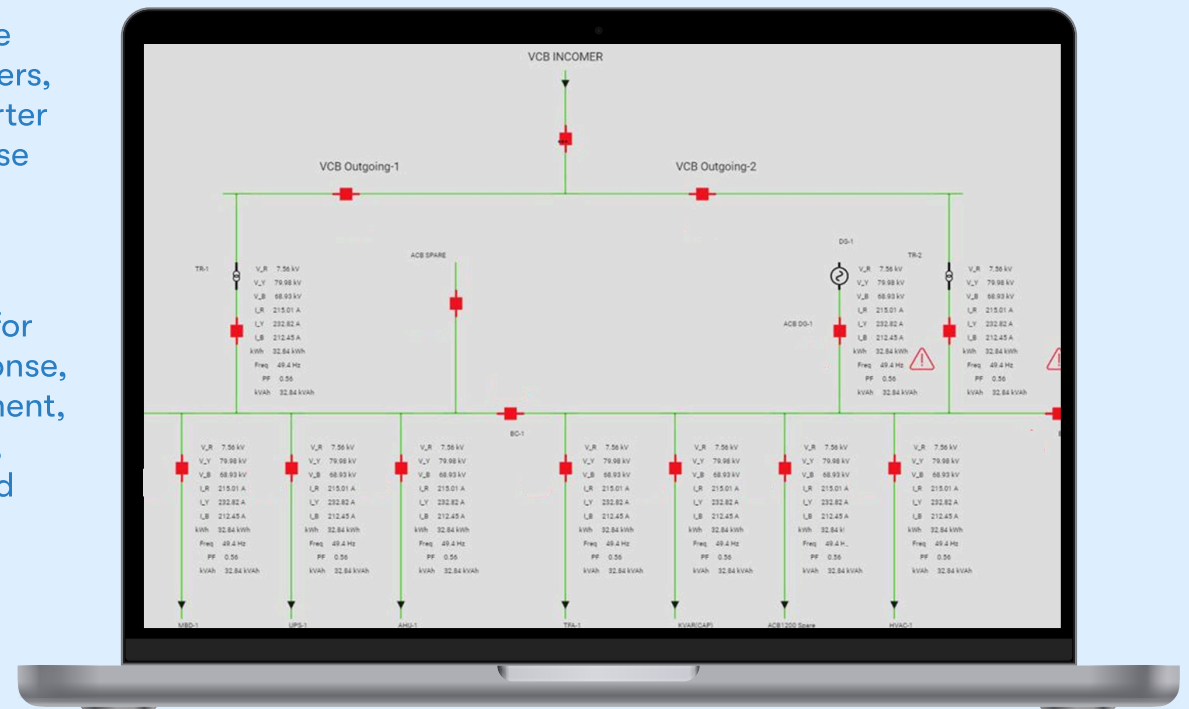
e
ers,
rter
se

for
onse,
ment,
,
d

VCB INCOMER

VCB Outgoing-1

VCB Outgoing-2

TR-1
V_R 7.56 kV
V_Y 79.98 kV
V_B 68.93 kV
I_R 215.01 A
I_Y 232.82 A
I_B 212.45 A
kWh 32.84 kWh
Freq 49.4 Hz
PF 0.56
kVAh 32.84 kVAh

ACB SPARE

DG-1
ACB DG-1
V_R 7.56 kV
V_Y 79.98 kV
V_B 68.93 kV
I_R 215.01 A
I_Y 232.82 A
I_B 212.45 A
kWh 32.84 kWh
Freq 49.4 Hz
PF 0.56
kVAh 32.84 kVAh

TR-2
V_R 7.56 kV
V_Y 79.98 kV
V_B 68.93 kV
I_R 215.01 A
I_Y 232.82 A
I_B 212.45 A
kWh 32.84 kWh
Freq 49.4 Hz
PF 0.56
kVAh 32.84 kVAh

BC-1

V_R 7.56 kV
V_Y 79.98 kV
V_B 68.93 kV
I_R 215.01 A
I_Y 232.82 A
I_B 212.45 A
kWh 32.84 kWh
Freq 49.4 Hz
PF 0.56
kVAh 32.84 kVAh

V_R 7.56 kV
V_Y 79.98 kV
V_B 68.93 kV
I_R 215.01 A
I_Y 232.82 A
I_B 212.45 A
kWh 32.84 kWh
Freq 49.4 Hz
PF 0.56
kVAh 32.84 kVAh

V_R 7.56 kV
V_Y 79.98 kV
V_B 68.93 kV
I_R 215.01 A
I_Y 232.82 A
I_B 212.45 A
kWh 32.84 kWh
Freq 49.4 Hz
PF 0.56
kVAh 32.84 kVAh

V_R 7.56 kV
V_Y 79.98 kV
V_B 68.93 kV
I_R 215.01 A
I_Y 232.82 A
I_B 212.45 A
kWh 32.84 kWh
Freq 49.4 Hz
PF 0.56
kVAh 32.84 kVAh

V_R 7.56 kV
V_Y 79.98 kV
V_B 68.93 kV
I_R 215.01 A
I_Y 232.82 A
I_B 212.45 A
kWh 32.84 kWh
Freq 49.4 Hz
PF 0.56
kVAh 32.84 kVAh

V_R 7.56 kV
V_Y 79.98 kV
V_B 68.93 kV
I_R 215.01 A
I_Y 232.82 A
I_B 212.45 A
kWh 32.84 k
Freq 49.4 H
PF 0.56
kVAh 32.84 kVAh

V_R 7.56 kV
V_Y 79.98 kV
V_B 68.93 kV
I_R 215.01 A
I_Y 232.82 A
I_B 212.45 A
kWh 32.84 kWh
Freq 49.4 Hz
PF 0.56
kVAh 32.84 kVAh

MBD-1
UPS-1
AHU-1
TFA-1
KVAR(CAP)
ACB1200 Spare
HVAC-1